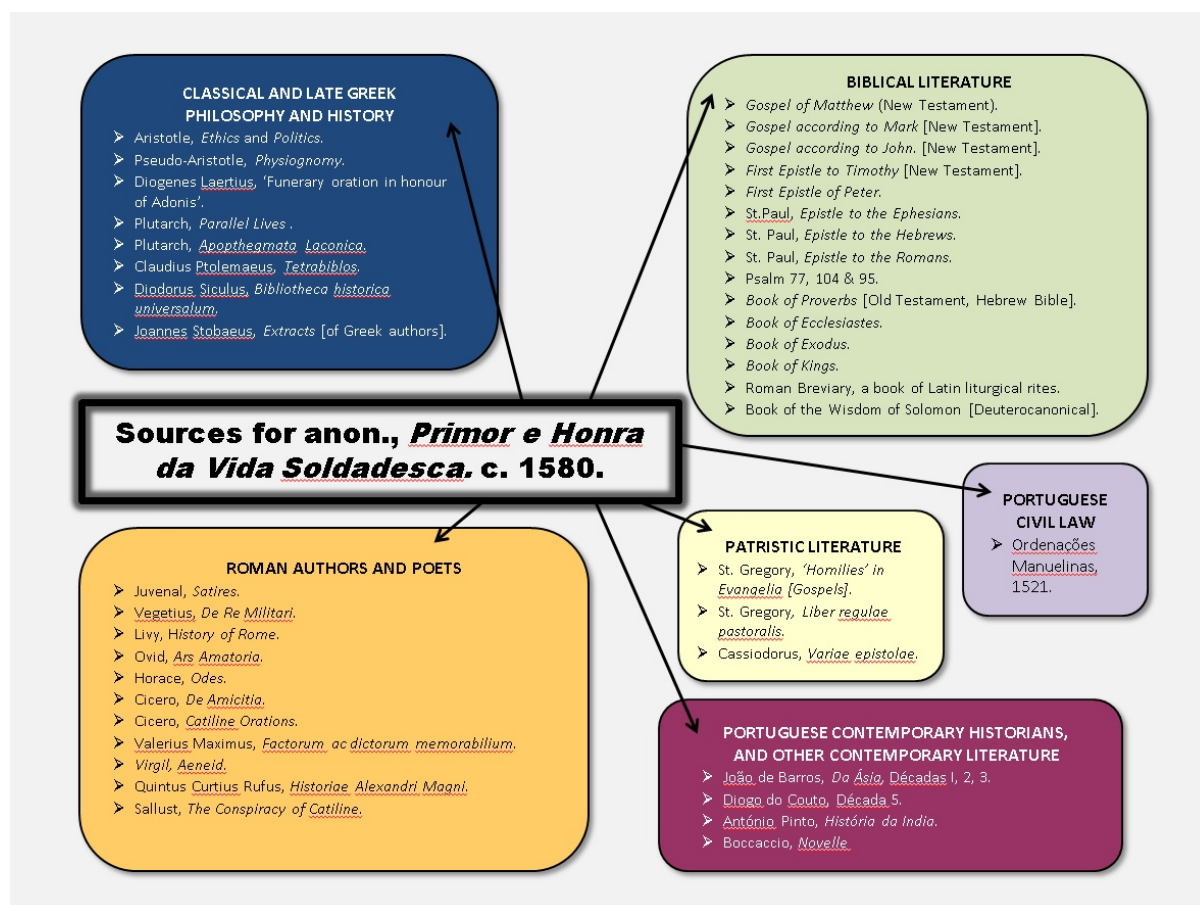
CLASSICAL AND LATE GREEK PHILOSOPHY AND HISTORY
➢ Aristotle, Ethics and Politics.
➢ Pseudo-Aristotle, Physiognomy.
➢ Diogenes Laertius, 'Funerary oration in honour of Adonis'.
➢ Plutarch, Parallel Lives .
➢ Plutarch, Apopthegmata Laconica.
➢ Claudius Ptolemaeus, Tetrabiblos.
➢ Diodorus Siculus, Bibliotheca historica universalum.
➢ Joannes Stobaeus, Extracts [of Greek authors].

BIBLICAL LITERATURE
➢ Gospel of Matthew (New Testament).
➢ Gospel according to Mark [New Testament].
➢ Gospel according to John. [New Testament].
➢ First Epistle to Timothy [New Testament].
➢ First Epistle of Peter.
➢ St.Paul, Epistle to the Ephesians.
➢ St. Paul, Epistle to the Hebrews.
➢ St. Paul, Epistle to the Romans.
➢ Psalm 77, 104 & 95.
➢ Book of Proverbs [Old Testament, Hebrew Bible].
➢ Book of Ecclesiastes.
➢ Book of Exodus.
➢ Book of Kings.
➢ Roman Breviary, a book of Latin liturgical rites.
➢ Book of the Wisdom of Solomon [Deuterocanonical].

Sources for anon., Primor e Honra da Vida Soldadesca. c. 1580.

PORTUGUESE CIVIL LAW
➢ Ordenações Manuelinas, 1521.

PATRISTIC LITERATURE
➢ St. Gregory, 'Homilies' in Evangelia [Gospels].
➢ St. Gregory, Liber regulae pastoralis.
➢ Cassiodorus, Variae epistolae.

ROMAN AUTHORS AND POETS
➢ Juvenal, Satires.
➢ Vegetius, De Re Militari.
➢ Livy, History of Rome.
➢ Ovid, Ars Amatoria.
➢ Horace, Odes.
➢ Cicero, De Amicitia.
➢ Cicero, Catiline Orations.
➢ Valerius Maximus, Factorum ac dictorum memorabilium.
➢ Virgil, Aeneid.
➢ Quintus Curtius Rufus, Historiae Alexandri Magni.
➢ Sallust, The Conspiracy of Catiline.

PORTUGUESE CONTEMPORARY HISTORIANS, AND OTHER CONTEMPORARY LITERATURE
➢ João de Barros, Da Ásia, Décadas I, 2, 3.
➢ Diogo do Couto, Década 5.
➢ António Pinto, História da India.
➢ Boccaccio, Novelle.